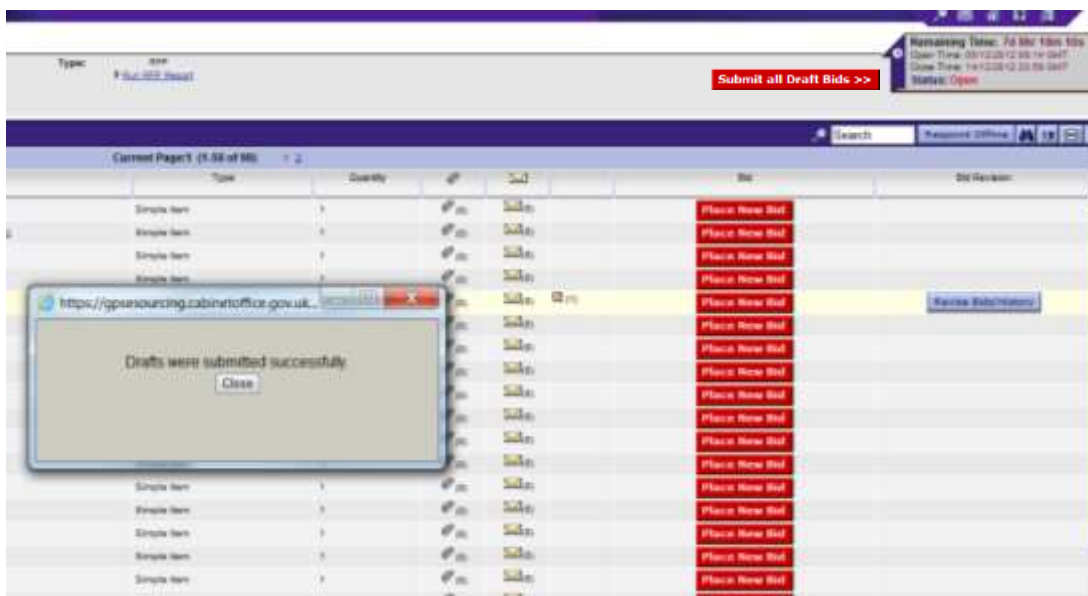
Type: RFP
Run RFP Report

Submit all Draft Bids >>

Remaining Time: 7d 8h 10m 10s
Open Time: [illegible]
Close Time: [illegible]
Status: Open

Search
Respond Offline

Current Page:1 (1-50 of 60) 1 2

| Type | Quantity | | | | Bid | Bid Revision |
|---|---|---|---|---|---|---|
| Simple Item | 1 | (0) | (0) | | Place New Bid | |
| Simple Item | 1 | (0) | (0) | | Place New Bid | |
| Simple Item | 1 | (0) | (0) | | Place New Bid | |
| Simple Item | 1 | (0) | (0) | | Place New Bid | |
| | | (0) | (0) | (1) | Place New Bid | Review Bids/History |
| | | (0) | (0) | | Place New Bid | |
| | | (0) | (0) | | Place New Bid | |
| | | (0) | (0) | | Place New Bid | |
| | | (0) | (0) | | Place New Bid | |
| | | (0) | (0) | | Place New Bid | |
| | | (0) | (0) | | Place New Bid | |
| | | (0) | (0) | | Place New Bid | |
| Simple Item | 1 | (0) | (0) | | Place New Bid | |
| Simple Item | 1 | (0) | (0) | | Place New Bid | |
| Simple Item | 1 | (0) | (0) | | Place New Bid | |
| Simple Item | 1 | (0) | (0) | | Place New Bid | |

https://gpsesourcing.cabinetoffice.gov.uk...

Drafts were submitted successfully.
Close